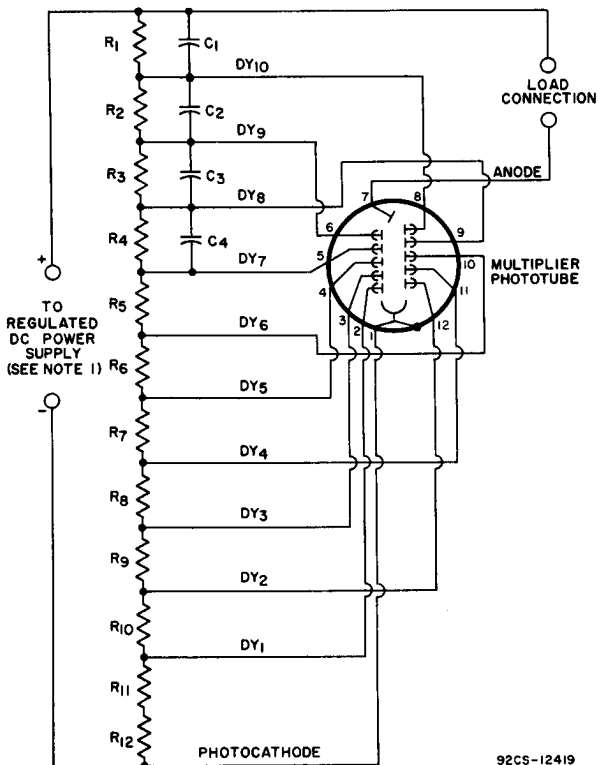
$R_1$
$C_1$
$DY_{10}$
LOAD CONNECTION
$R_2$
$C_2$
$DY_9$
$R_3$
$C_3$
ANODE
$DY_8$
7
8
6
9
$R_4$
$C_4$
5
$DY_7$
10
MULTIPLIER PHOTOTUBE
+
4
11
TO REGULATED DC POWER SUPPLY (SEE NOTE 1)
$R_5$
3
2
1
12
$DY_6$
$R_6$
$DY_5$
-
$R_7$
$DY_4$
$R_8$
$DY_3$
$R_9$
$DY_2$
$R_{10}$
$DY_1$
$R_{11}$
$R_{12}$
PHOTOCATHODE
92CS-12419